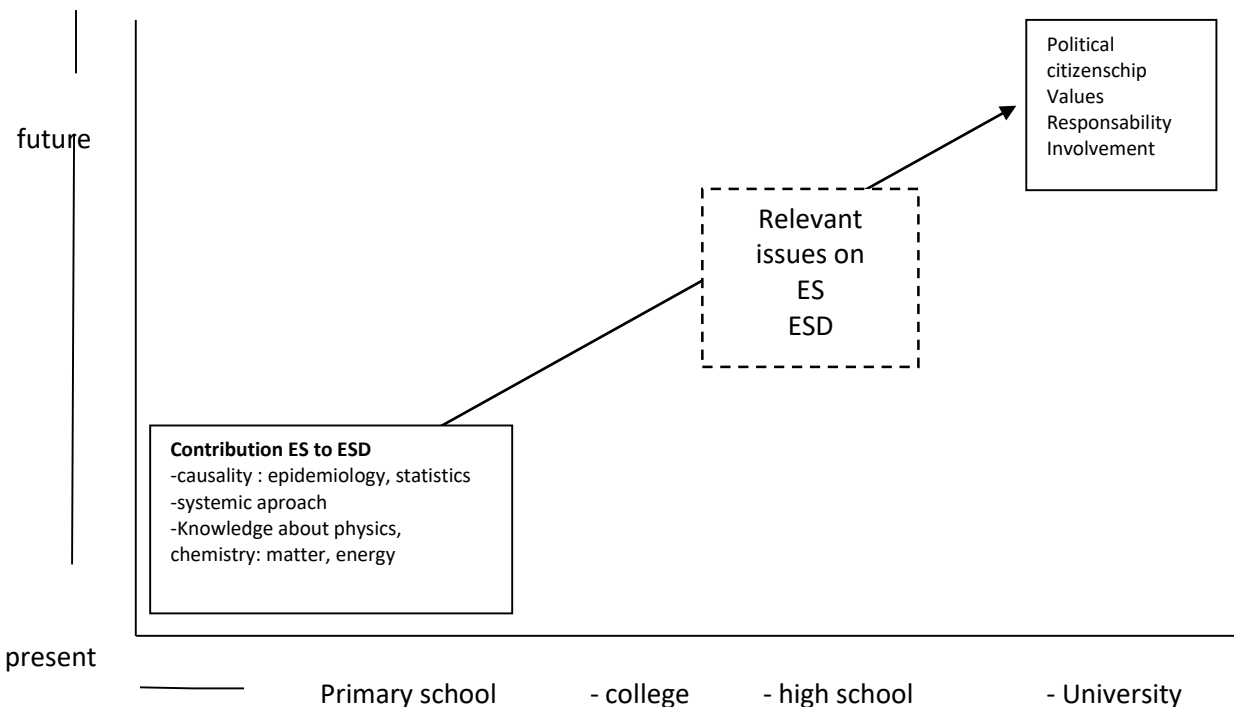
future

Political citizenschip
Values
Responsability
Involvement

Relevant issues on
ES
ESD

**Contribution ES to ESD**
-causality : epidemiology, statistics
-systemic aproach
-Knowledge about physics, chemistry: matter, energy

present

Primary school - college - high school - University